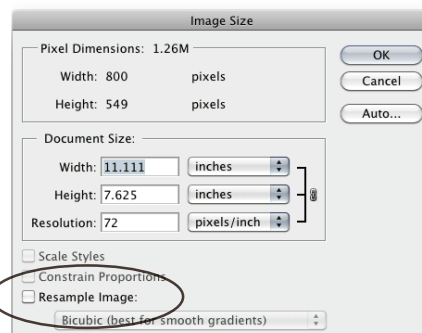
Image Size

Pixel Dimensions: 1.26M

Width: 800 pixels

Height: 549 pixels

OK

Cancel

Auto...

Document Size:

Width: 11.111 inches

Height: 7.625 inches

Resolution: 72 pixels/inch

Scale Styles

Constrain Proportions

Resample Image:

Bicubic (best for smooth gradients)